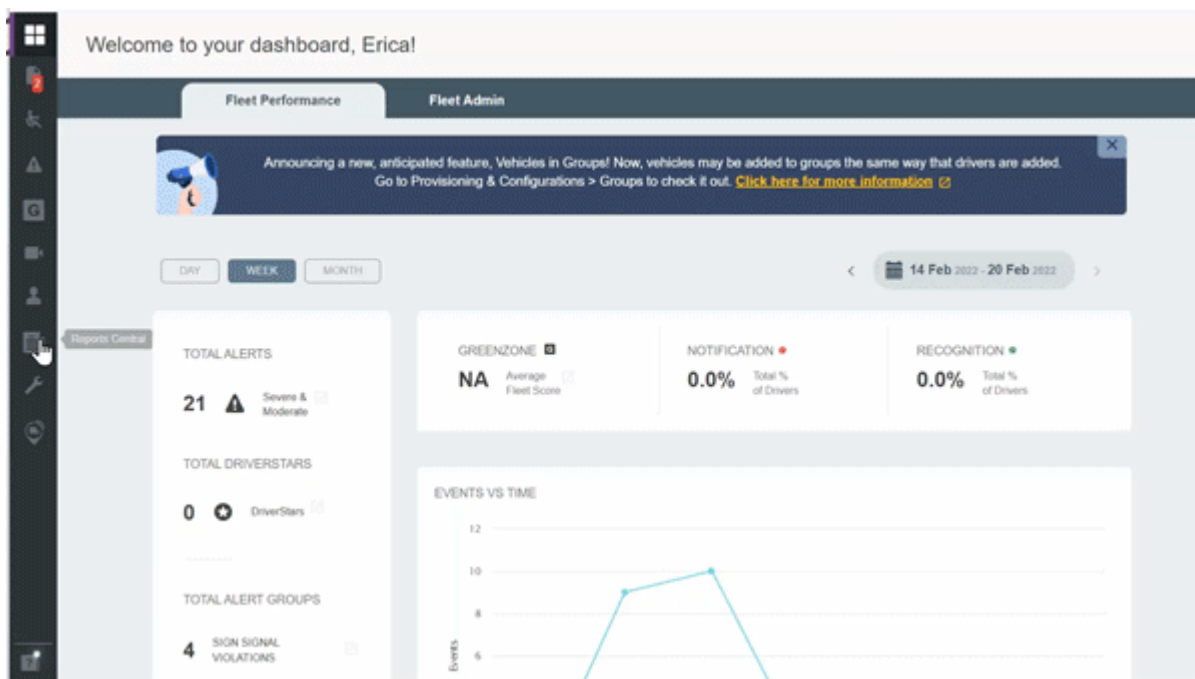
2

Reports Central

Welcome to your dashboard, Erica!

Fleet Performance

Fleet Admin

Announcing a new, anticipated feature, Vehicles in Groups! Now, vehicles may be added to groups the same way that drivers are added. Go to Provisioning & Configurations > Groups to check it out. Click here for more information

DAY

WEEK

MONTH

14 Feb 2022 - 20 Feb 2022

TOTAL ALERTS

21 Severe & Moderate

TOTAL DRIVERSTARS

0 DriverStars

TOTAL ALERT GROUPS

4 SIGN SIGNAL VIOLATIONS

GREENZONE

NA Average Fleet Score

NOTIFICATION

0.0% Total % of Drivers

RECOGNITION

0.0% Total % of Drivers

EVENTS VS TIME

12

10

8

6

Events